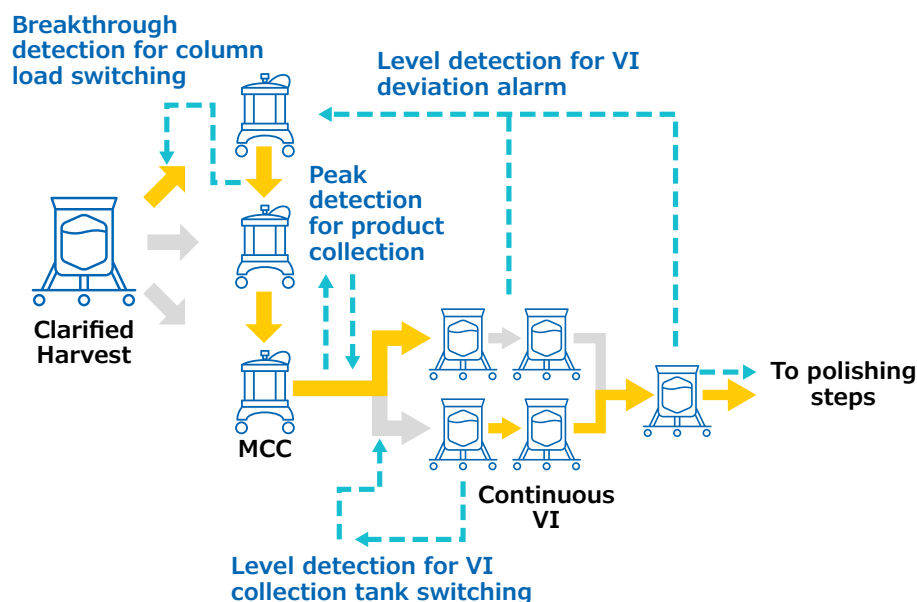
Breakthrough detection for column load switching

Level detection for VI deviation alarm

Peak detection for product collection

Clarified Harvest

MCC

To polishing steps

Continuous VI

Level detection for VI collection tank switching